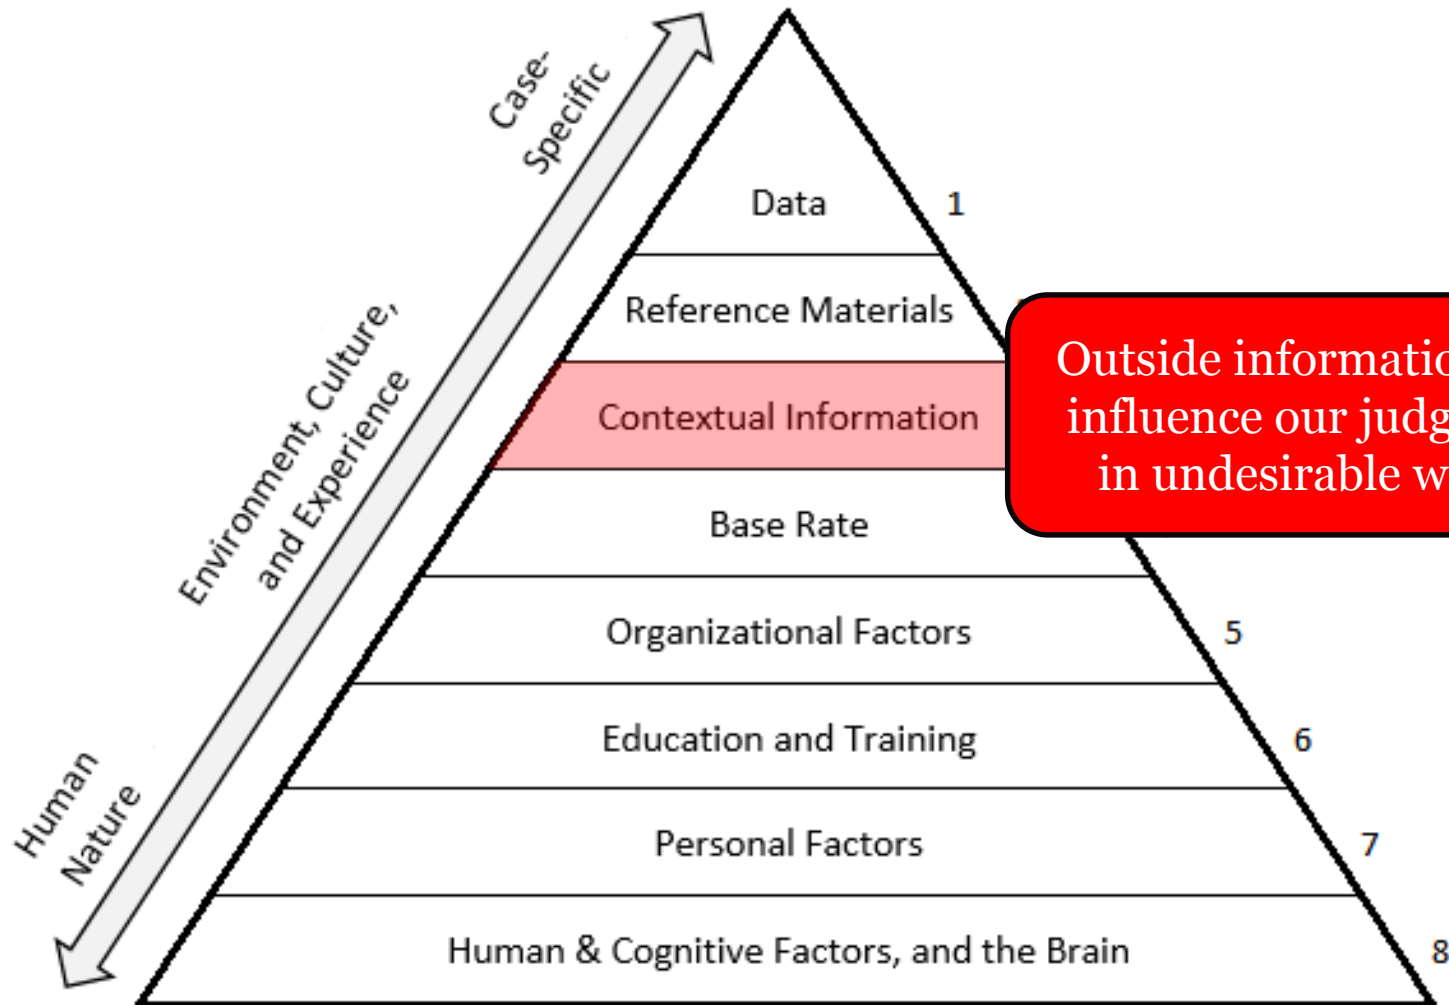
Case-Specific

Environment, Culture, and Experience

Human Nature

Data 1

Reference Materials

Contextual Information

Base Rate

Organizational Factors 5

Education and Training 6

Personal Factors 7

Human & Cognitive Factors, and the Brain 8

Outside informatio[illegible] influence our judg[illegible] in undesirable w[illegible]